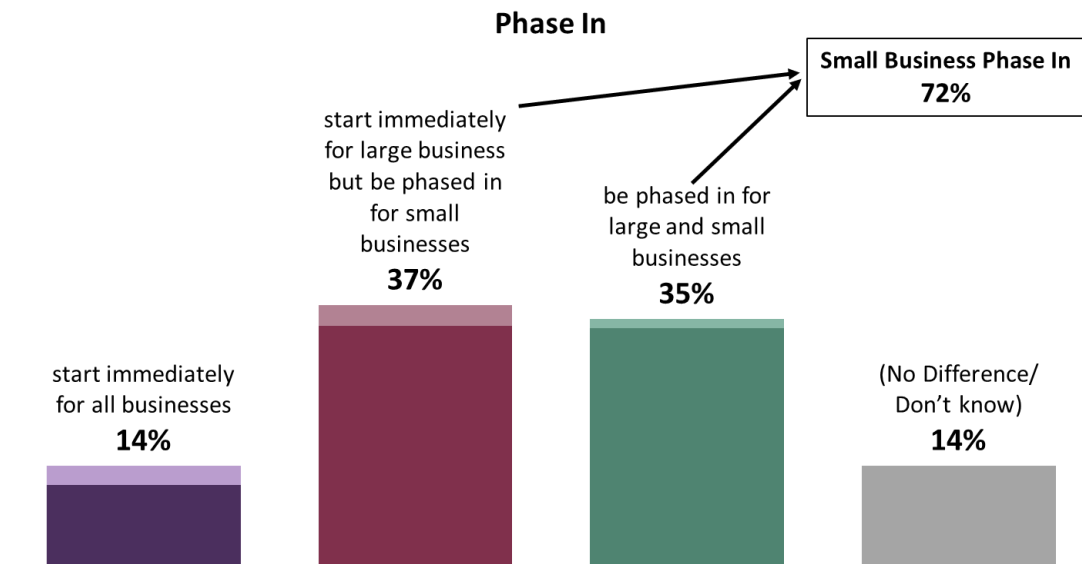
Phase In

Small Business Phase In
72%

start immediately for large business but be phased in for small businesses
37%

be phased in for large and small businesses
35%

start immediately for all businesses
14%

(No Difference/ Don’t know)
14%